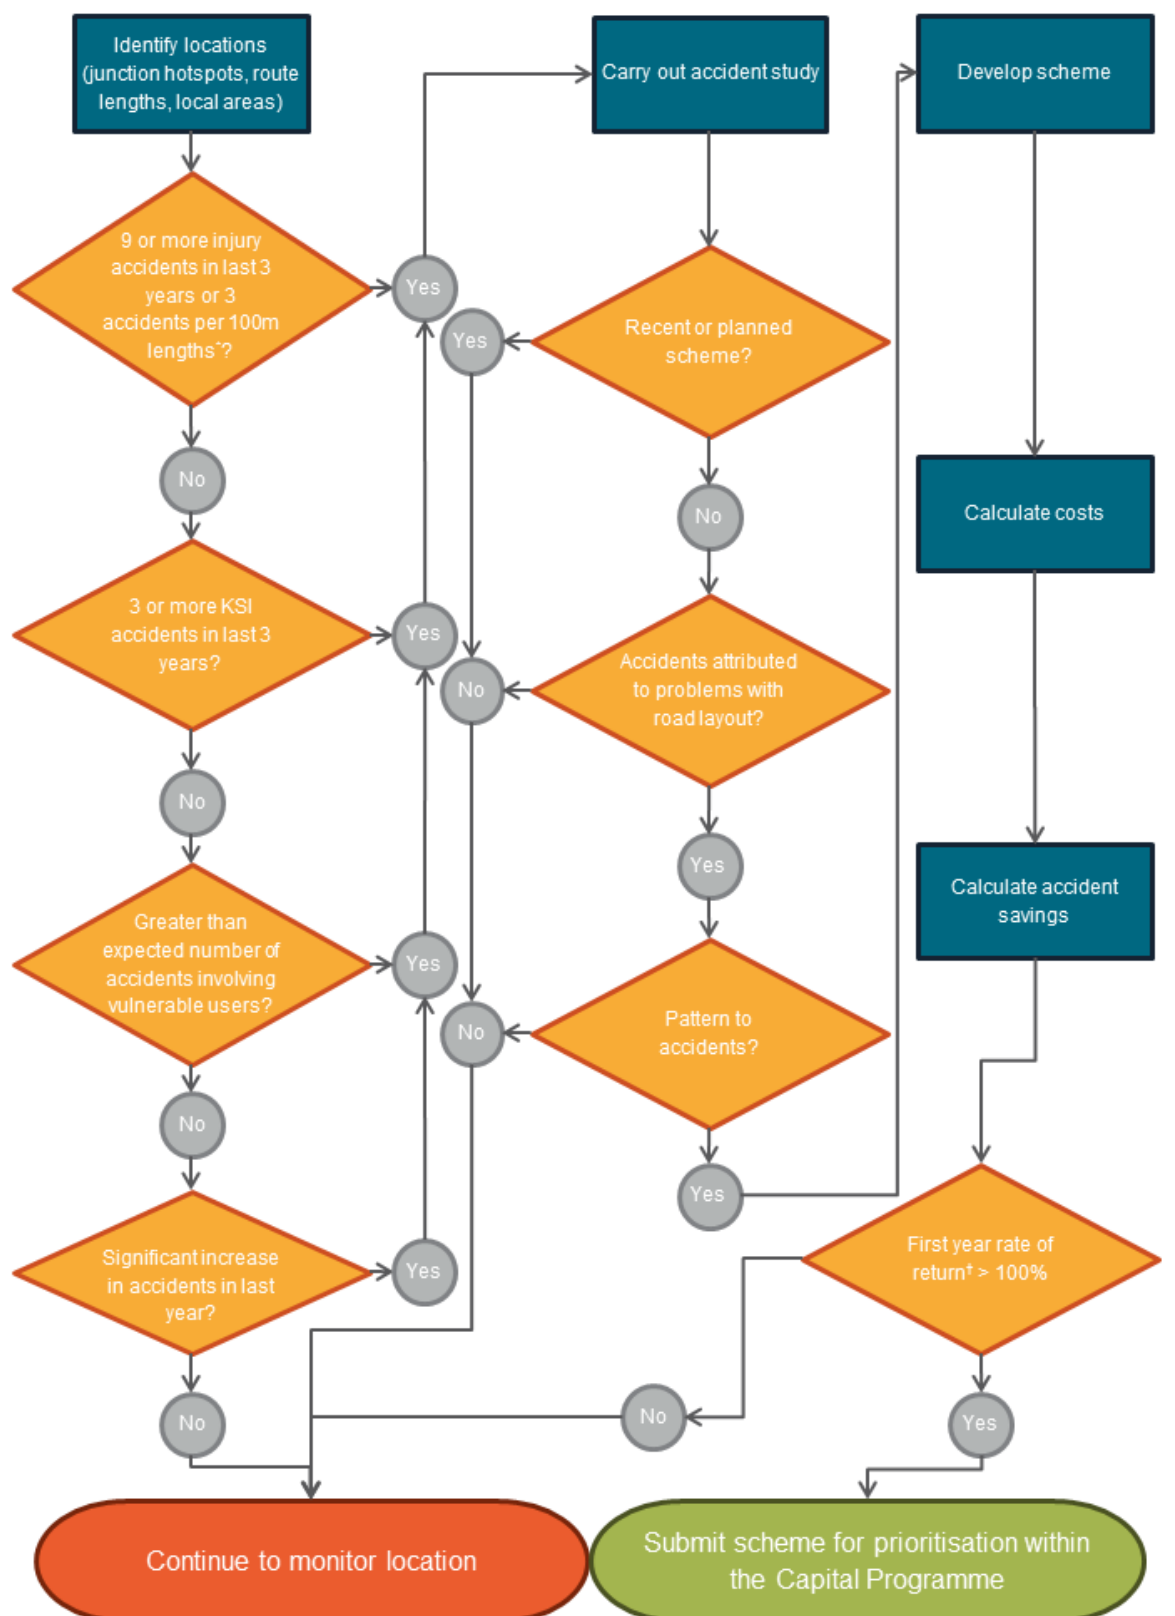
Identify locations (junction hotspots, route lengths, local areas)

9 or more injury accidents in last 3 years or 3 accidents per 100m lengths*?

Yes

No

3 or more KSI accidents in last 3 years?

Yes

No

Greater than expected number of accidents involving vulnerable users?

Yes

No

Significant increase in accidents in last year?

Yes

No

Carry out accident study

Recent or planned scheme?

Yes

No

Accidents attributed to problems with road layout?

No

Yes

Pattern to accidents?

No

Yes

Develop scheme

Calculate costs

Calculate accident savings

First year rate of return† > 100%

No

Yes

Continue to monitor location

Submit scheme for prioritisation within the Capital Programme